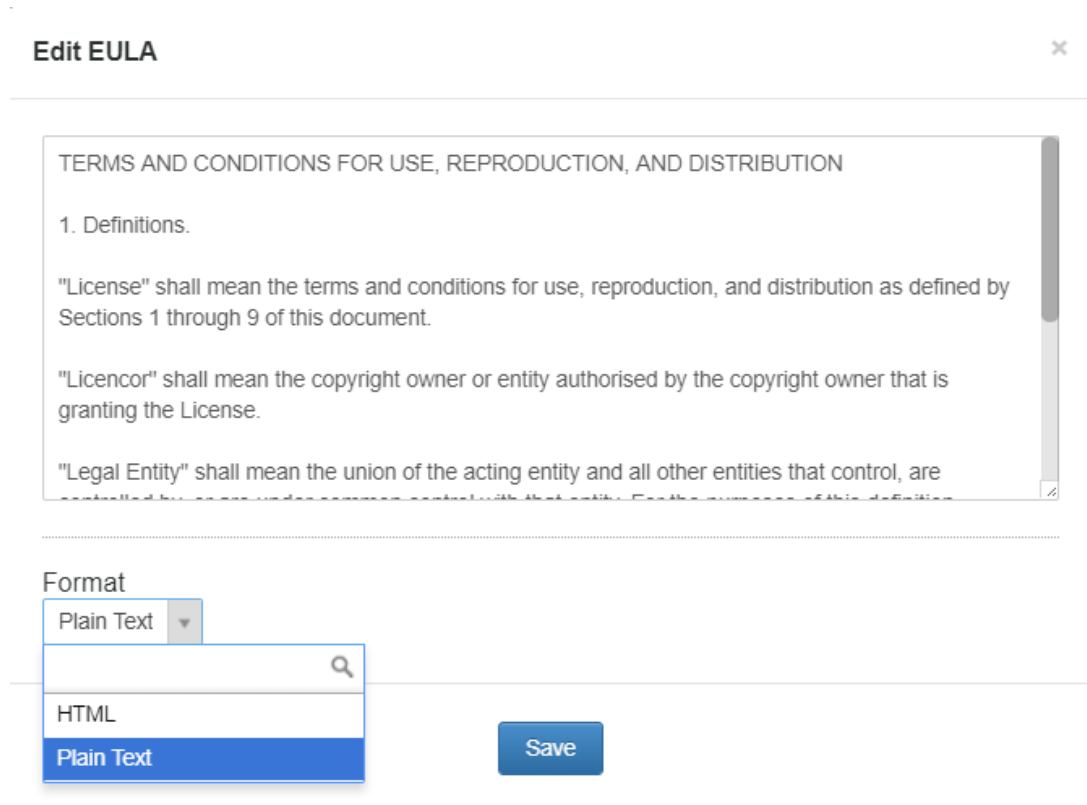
Edit EULA

×

TERMS AND CONDITIONS FOR USE, REPRODUCTION, AND DISTRIBUTION

1. Definitions.

"License" shall mean the terms and conditions for use, reproduction, and distribution as defined by Sections 1 through 9 of this document.

"Licencor" shall mean the copyright owner or entity authorised by the copyright owner that is granting the License.

"Legal Entity" shall mean the union of the acting entity and all other entities that control, are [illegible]

Format

Plain Text

HTML

Plain Text

Save